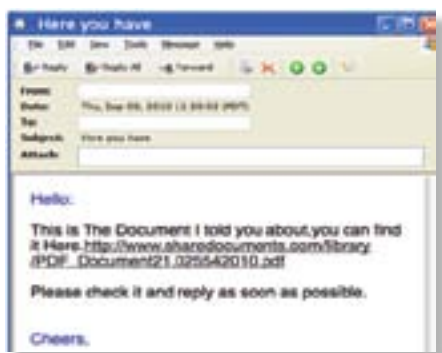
Here you have

File Edit View Tools Message Help

Reply Reply All Forward

From:
Date: Thu, Sep 09, 2010 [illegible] (PDT)
To:
Subject: Here you have
Attach:

Hello:

This is The Document I told you about,you can find it Here.http://www.sharedocuments.com/library/PDF_Document21.025542010.pdf

Please check it and reply as soon as possible.

Cheers,